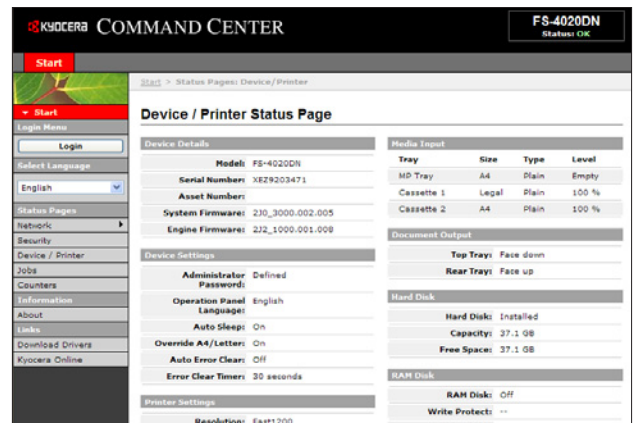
KYOCERA COMMAND CENTER

FS-4020DN
Status: OK

Start

▼ Start
Login Menu
Login
Select Language
English
Status Pages
Network
Security
Device / Printer
Jobs
Counters
Information
About
Links
Download Drivers
Kyocera Online

Start > Status Pages: Device/Printer

Device / Printer Status Page

Device Details

Model: FS-4020DN
Serial Number: XEZ9203471
Asset Number:
System Firmware: 2J0_3000.002.005
Engine Firmware: 2J2_1000.001.008

Device Settings

Administrator Password: Defined
Operation Panel Language: English
Auto Sleep: On
Override A4/Letter: On
Auto Error Clear: Off
Error Clear Timer: 30 seconds

Printer Settings

Resolution: Fast1200

Media Input

| Tray | Size | Type | Level |
|---|---|---|---|
| MP Tray | A4 | Plain | Empty |
| Cassette 1 | Legal | Plain | 100 % |
| Cassette 2 | A4 | Plain | 100 % |

Document Output

Top Tray: Face down
Rear Tray: Face up

Hard Disk

Hard Disk: Installed
Capacity: 37.1 GB
Free Space: 37.1 GB

RAM Disk

RAM Disk: Off
Write Protect: --